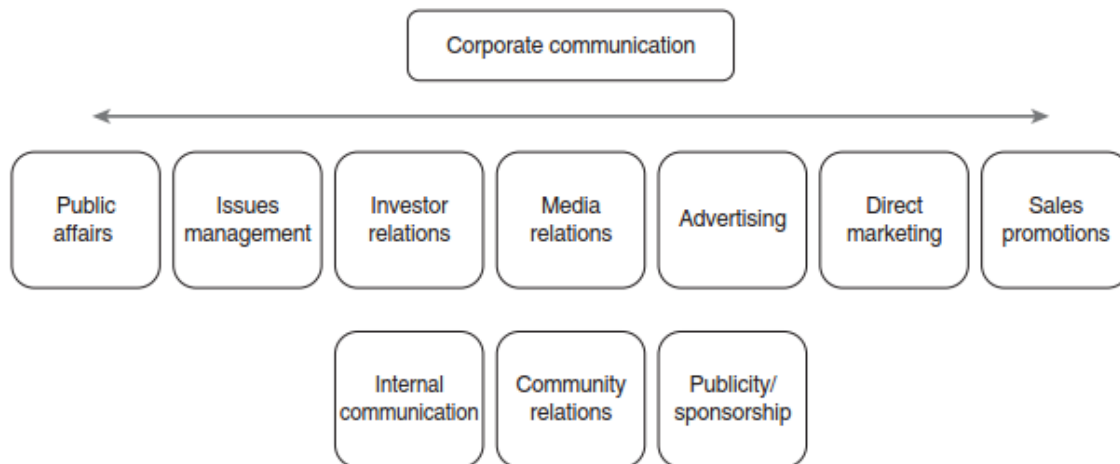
Corporate communication

Public affairs

Issues management

Investor relations

Media relations

Advertising

Direct marketing

Sales promotions

Internal communication

Community relations

Publicity/ sponsorship